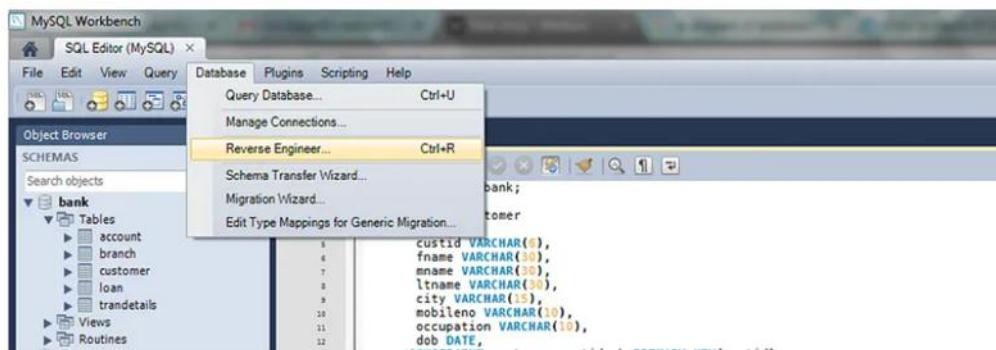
MySQL Workbench
SQL Editor (MySQL) ×
File Edit View Query Database Plugins Scripting Help
Query Database... Ctrl+U
Manage Connections...
Reverse Engineer... Ctrl+R
Schema Transfer Wizard...
Migration Wizard...
Edit Type Mappings for Generic Migration...
Object Browser
SCHEMAS
Search objects
bank
Tables
account
branch
customer
loan
trandetails
Views
Routines
bank;
tomer
5 custid VARCHAR(6),
6 fname VARCHAR(30),
7 mname VARCHAR(30),
8 ltname VARCHAR(30),
9 city VARCHAR(15),
10 mobileno VARCHAR(10),
11 occupation VARCHAR(10),
12 dob DATE,